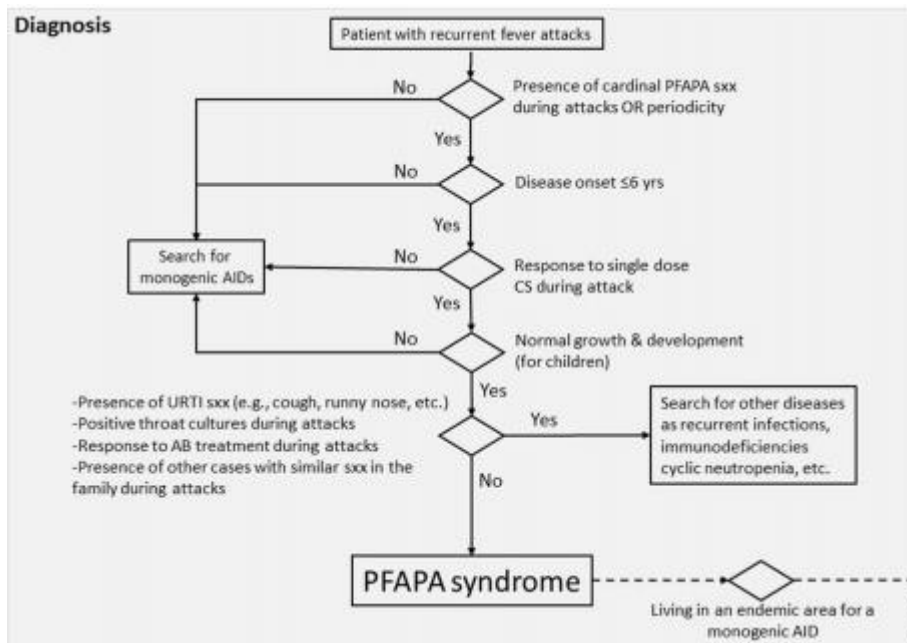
Diagnosis

Patient with recurrent fever attacks

Presence of cardinal PFAPA sxx during attacks OR periodicity

No

Yes

Disease onset ≤6 yrs

No

Yes

Search for monogenic AIDs

Response to single dose CS during attack

No

Yes

Normal growth & development (for children)

No

Yes

-Presence of URTI sxx (e.g., cough, runny nose, etc.)
-Positive throat cultures during attacks
-Response to AB treatment during attacks
-Presence of other cases with similar sxx in the family during attacks

Yes

Search for other diseases as recurrent infections, immunodeficiencies cyclic neutropenia, etc.

No

PFAPA syndrome

Living in an endemic area for a monogenic AID